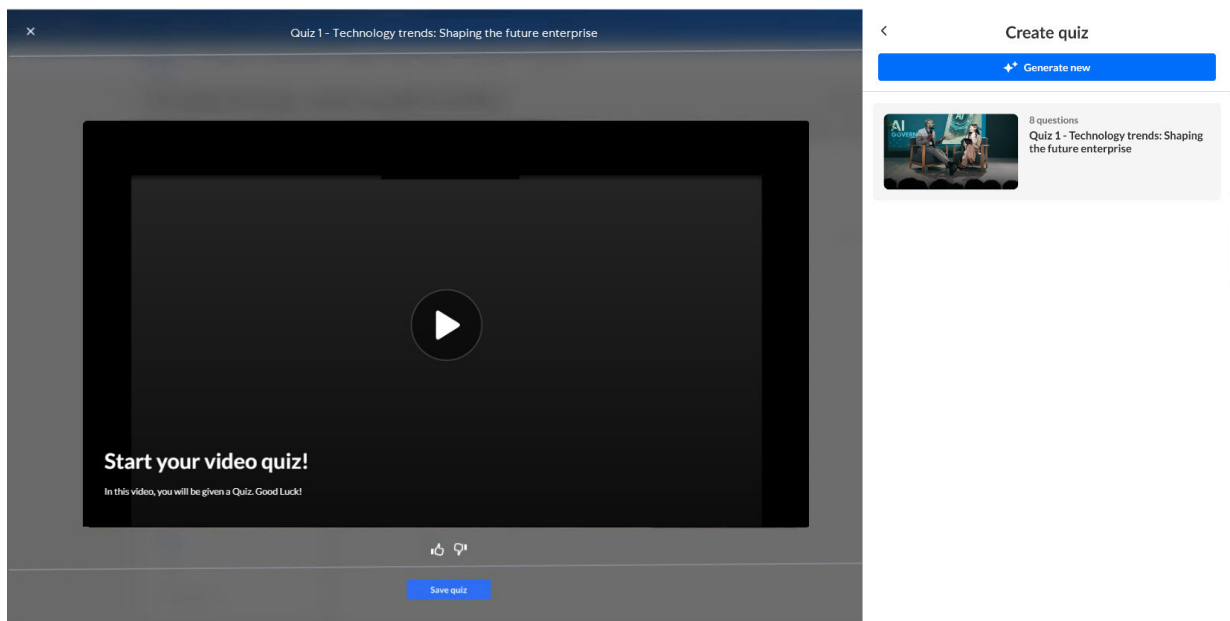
×

Quiz 1 - Technology trends: Shaping the future enterprise

Start your video quiz!

In this video, you will be given a Quiz. Good Luck!

Save quiz

Create quiz

Generate new

AI GOVERN

8 questions

Quiz 1 - Technology trends: Shaping the future enterprise